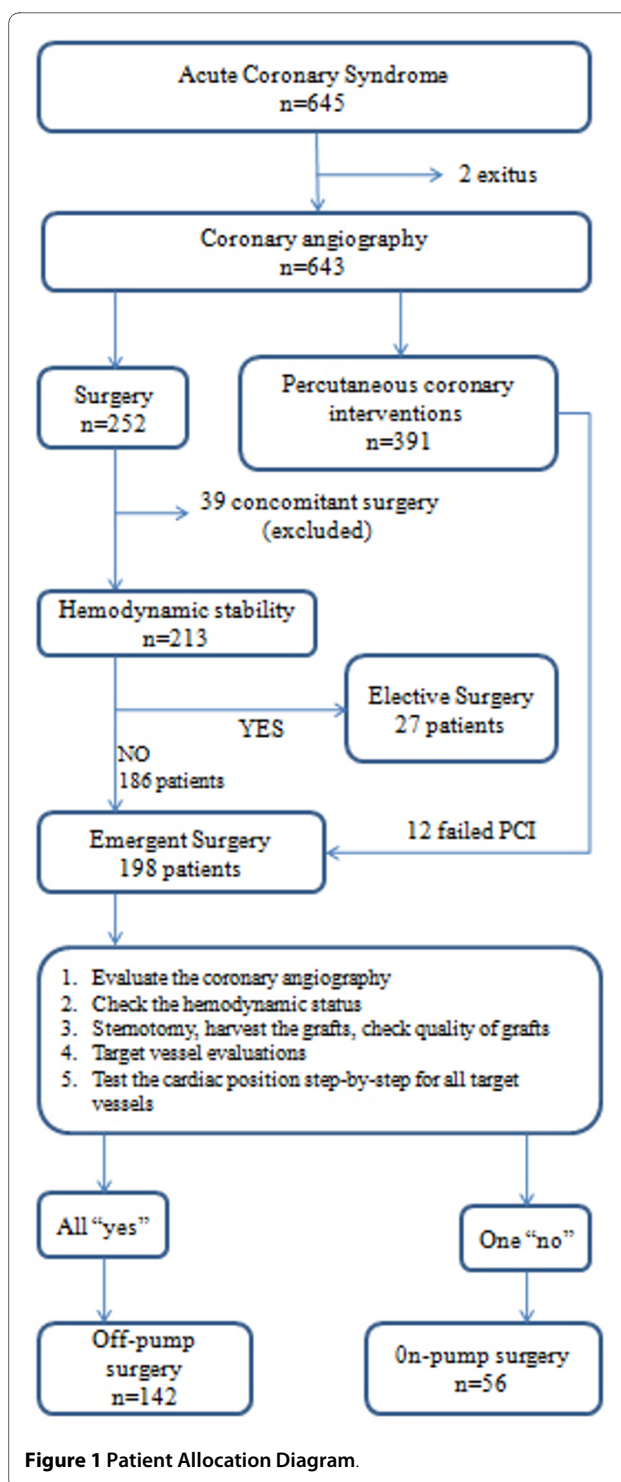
Acute Coronary Syndrome
n=645

2 exitus

Coronary angiography
n=643

Surgery
n=252

Percutaneous coronary interventions
n=391

39 concomitant surgery
(excluded)

Hemodynamic stability
n=213

YES

Elective Surgery
27 patients

NO
186 patients

12 failed PCI

Emergent Surgery
198 patients

1. Evaluate the coronary angiography
2. Check the hemodynamic status
3. Stemotomy, harvest the grafts, check quality of grafts
4. Target vessel evaluations
5. Test the cardiac position step-by-step for all target vessels

All "yes"

One "no"

Off-pump surgery
n=142

0n-pump surgery
n=56

**Figure 1 Patient Allocation Diagram**.